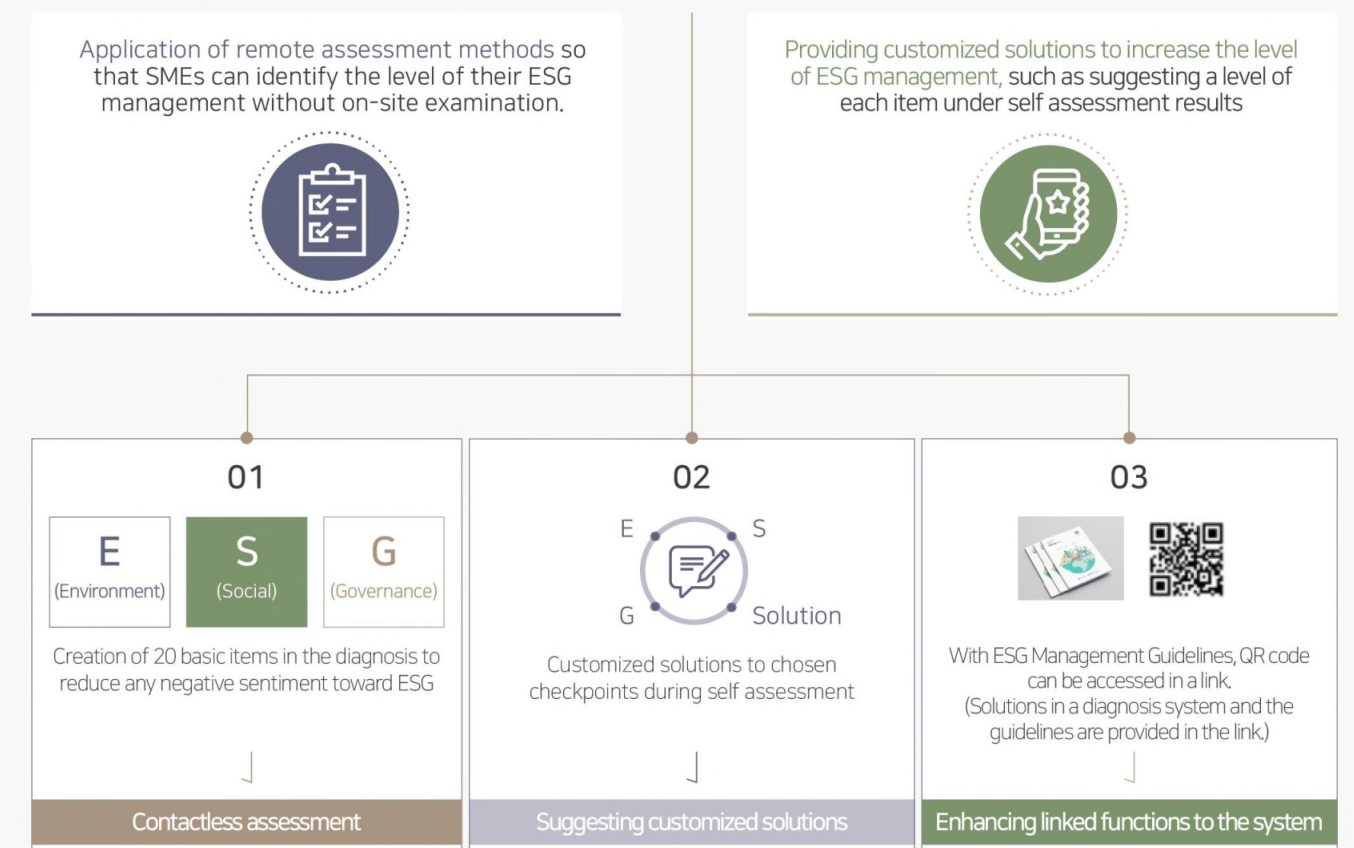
Application of remote assessment methods so that SMEs can identify the level of their ESG management without on-site examination.

Providing customized solutions to increase the level of ESG management, such as suggesting a level of each item under self assessment results

01

| E (Environment) | S (Social) | G (Governance) |
|---|---|---|

Creation of 20 basic items in the diagnosis to reduce any negative sentiment toward ESG

Contactless assessment

02

E S G Solution

Customized solutions to chosen checkpoints during self assessment

Suggesting customized solutions

03

With ESG Management Guidelines, QR code can be accessed in a link. (Solutions in a diagnosis system and the guidelines are provided in the link.)

Enhancing linked functions to the system